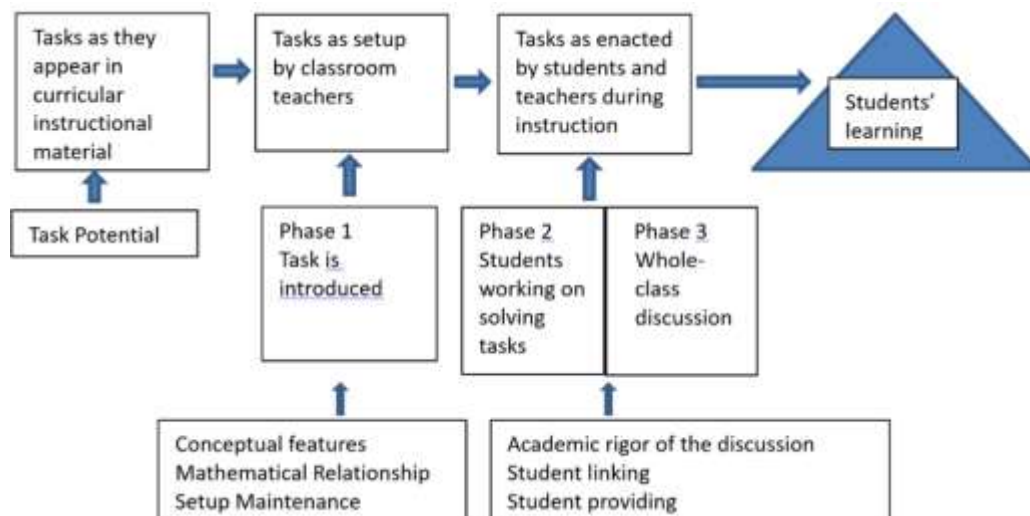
Tasks as they appear in curricular instructional material

Tasks as setup by classroom teachers

Tasks as enacted by students and teachers during instruction

Students' learning

Task Potential

Phase 1
Task is introduced

Phase 2
Students working on solving tasks

Phase 3
Whole-class discussion

Conceptual features
Mathematical Relationship
Setup Maintenance

Academic rigor of the discussion
Student linking
Student providing